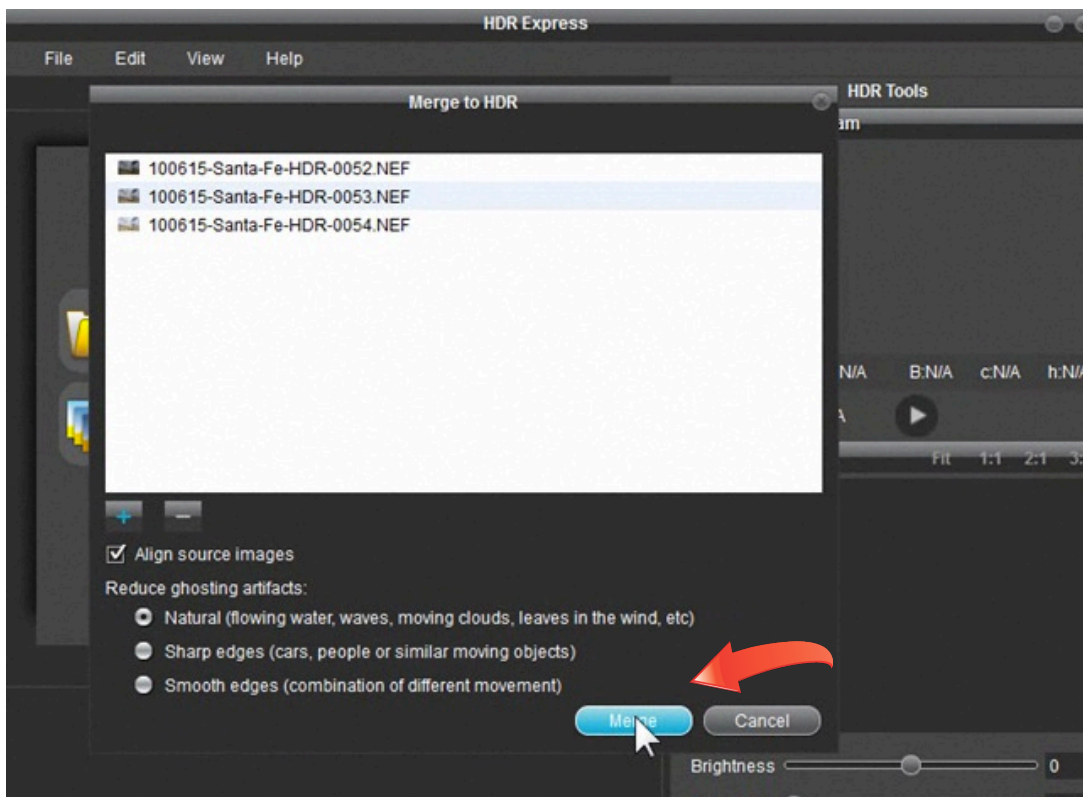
HDR Express

File Edit View Help

Merge to HDR

HDR Tools

am

100615-Santa-Fe-HDR-0052.NEF
100615-Santa-Fe-HDR-0053.NEF
100615-Santa-Fe-HDR-0054.NEF

N/A B:N/A c:N/A h:N/

A

Fit 1:1 2:1 3:

+ −

Align source images

Reduce ghosting artifacts:

Natural (flowing water, waves, moving clouds, leaves in the wind, etc)

Sharp edges (cars, people or similar moving objects)

Smooth edges (combination of different movement)

Merge Cancel

Brightness 0